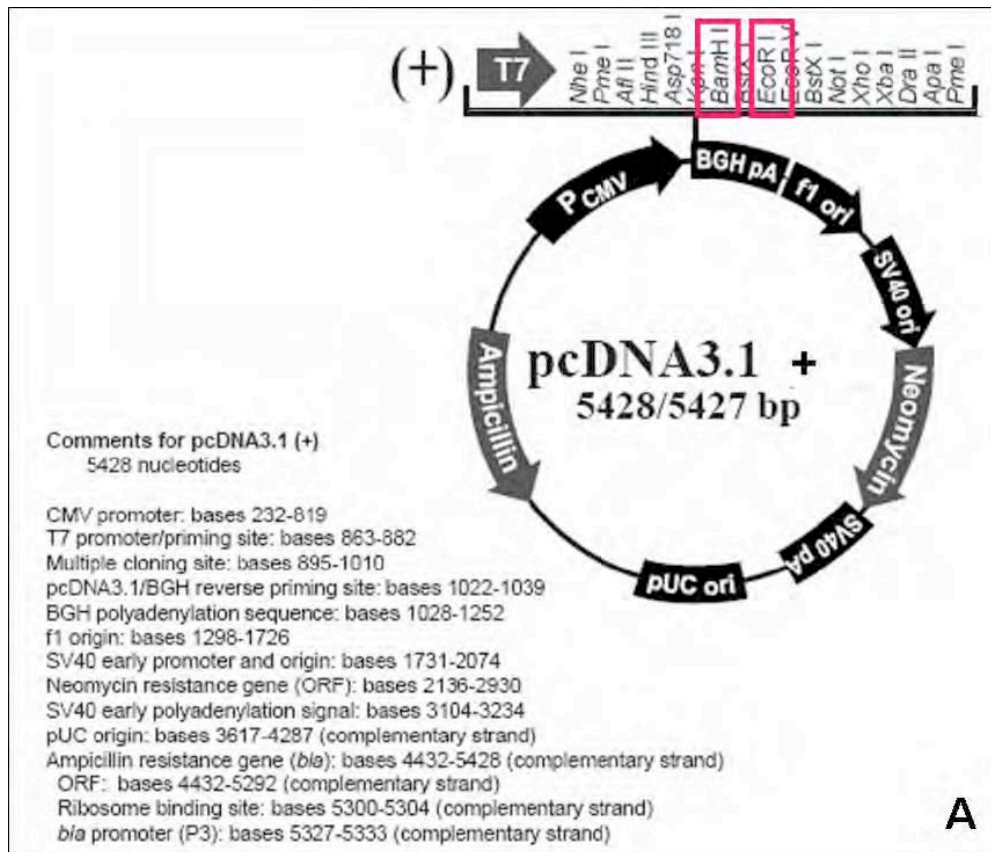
(+) T7 Nhe I Pme I Afl II Hind III Asp718 I Kpn I BamH I BstX I EcoR I EcoR V BstX I Not I Xho I Xba I Dra II Apa I Pme I

P CMV
BGH pA
f1 ori
SV40 ori
Neomycin
SV40 pA
pUC ori
Ampicillin

pcDNA3.1 +
5428/5427 bp

Comments for pcDNA3.1 (+)
5428 nucleotides

CMV promoter: bases 232-819
T7 promoter/priming site: bases 863-882
Multiple cloning site: bases 895-1010
pcDNA3.1/BGH reverse priming site: bases 1022-1039
BGH polyadenylation sequence: bases 1028-1252
f1 origin: bases 1298-1726
SV40 early promoter and origin: bases 1731-2074
Neomycin resistance gene (ORF): bases 2136-2930
SV40 early polyadenylation signal: bases 3104-3234
pUC origin: bases 3617-4287 (complementary strand)
Ampicillin resistance gene (bla): bases 4432-5428 (complementary strand)
ORF: bases 4432-5292 (complementary strand)
Ribosome binding site: bases 5300-5304 (complementary strand)
bla promoter (P3): bases 5327-5333 (complementary strand)

A